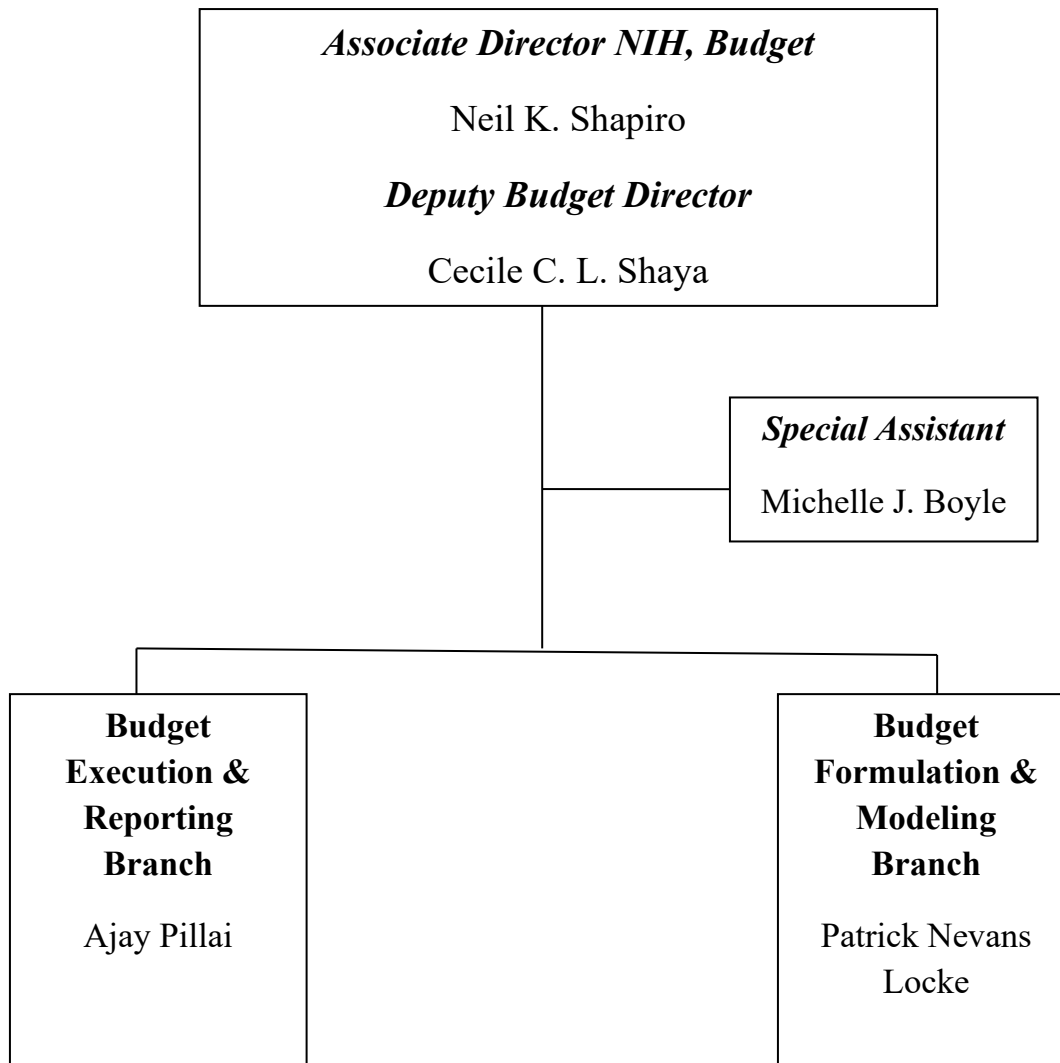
Associate Director NIH, Budget

Neil K. Shapiro

Deputy Budget Director

Cecile C. L. Shaya

Special Assistant

Michelle J. Boyle

Budget Execution & Reporting Branch

Ajay Pillai

Budget Formulation & Modeling Branch

Patrick Nevans Locke